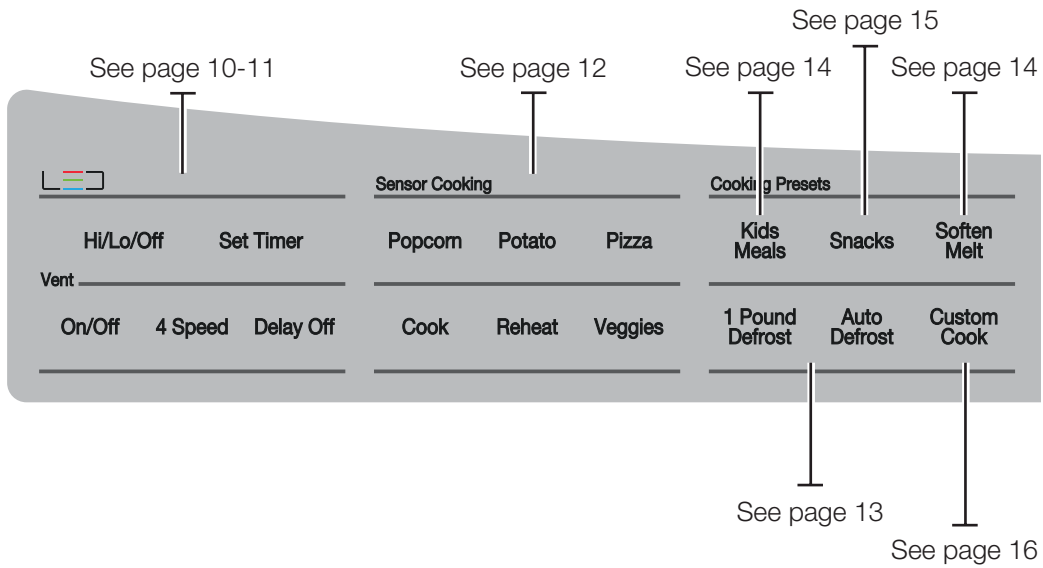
See page 15

See page 10-11 See page 12 See page 14 See page 14

Sensor Cooking

Cooking Presets

Hi/Lo/Off Set Timer

Popcorn Potato Pizza

Kids Meals Snacks Soften Melt

Vent

On/Off 4 Speed Delay Off

Cook Reheat Veggies

1 Pound Defrost Auto Defrost Custom Cook

See page 13

See page 16